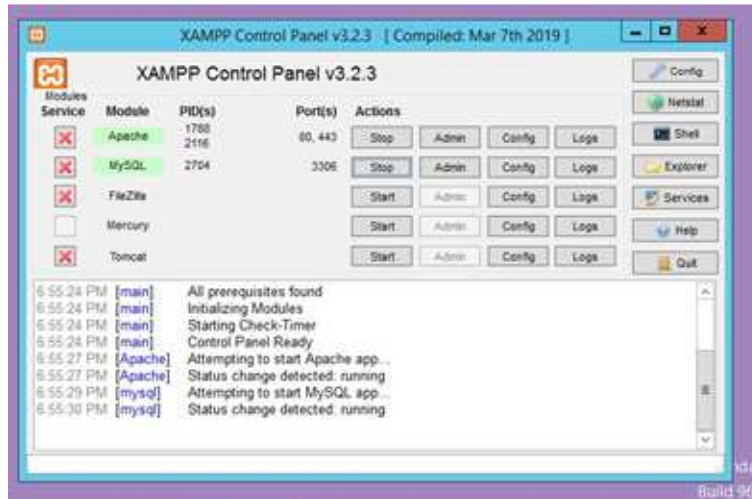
XAMPP Control Panel v3.2.3 [ Compiled: Mar 7th 2019 ]

XAMPP Control Panel v3.2.3

Config
Netstat
Shell
Explorer
Services
Help
Quit

| Modules Service | Module | PID(s) | Port(s) | Actions | | | |
|---|---|---|---|---|---|---|---|
| X | Apache | 1788 2116 | 80, 443 | Stop | Admin | Config | Logs |
| X | MySQL | 2704 | 3306 | Stop | Admin | Config | Logs |
| X | FileZilla | | | Start | Admin | Config | Logs |
| | Mercury | | | Start | Admin | Config | Logs |
| X | Tomcat | | | Start | Admin | Config | Logs |

6:55:24 PM [main] All prerequisites found
6:55:24 PM [main] Initializing Modules
6:55:24 PM [main] Starting Check-Timer
6:55:24 PM [main] Control Panel Ready
6:55:27 PM [Apache] Attempting to start Apache app...
6:55:27 PM [Apache] Status change detected: running
6:55:29 PM [mysql] Attempting to start MySQL app...
6:55:30 PM [mysql] Status change detected: running

Build 9